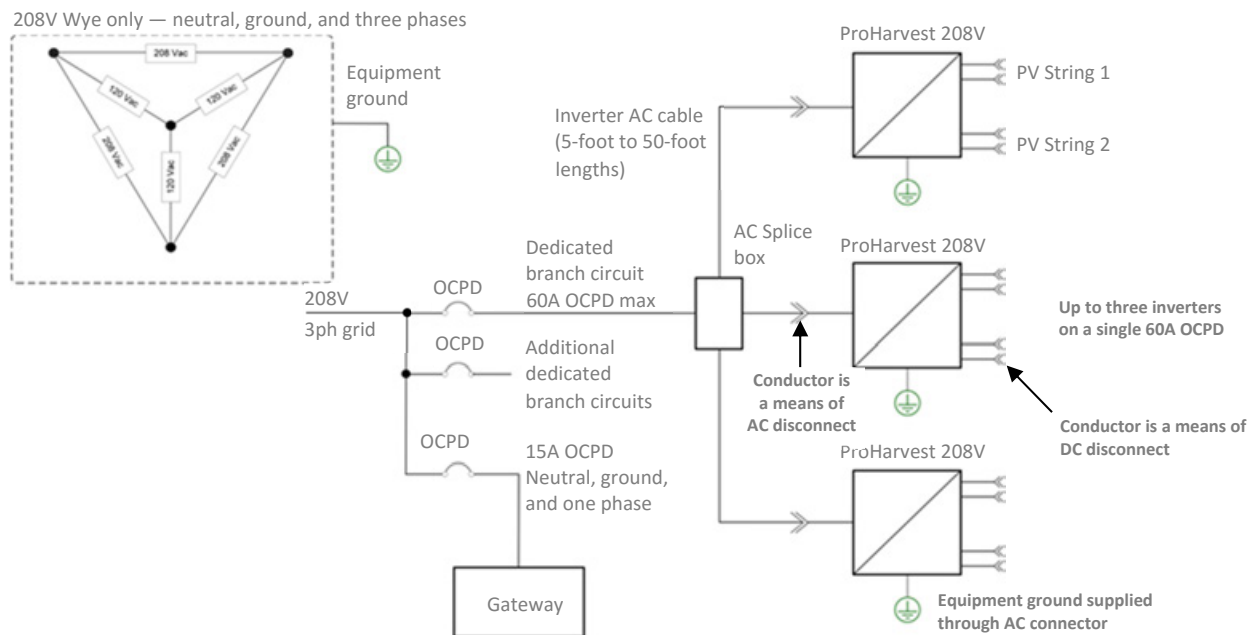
208V Wye only — neutral, ground, and three phases

208 Vac

120 Vac

120 Vac

208 Vac

120 Vac

208 Vac

Equipment ground

ProHarvest 208V

PV String 1

PV String 2

Inverter AC cable (5-foot to 50-foot lengths)

AC Splice box

ProHarvest 208V

Dedicated branch circuit 60A OCPD max

208V 3ph grid

OCPD

OCPD

Additional dedicated branch circuits

Up to three inverters on a single 60A OCPD

Conductor is a means of AC disconnect

Conductor is a means of DC disconnect

OCPD

15A OCPD Neutral, ground, and one phase

ProHarvest 208V

Gateway

Equipment ground supplied through AC connector